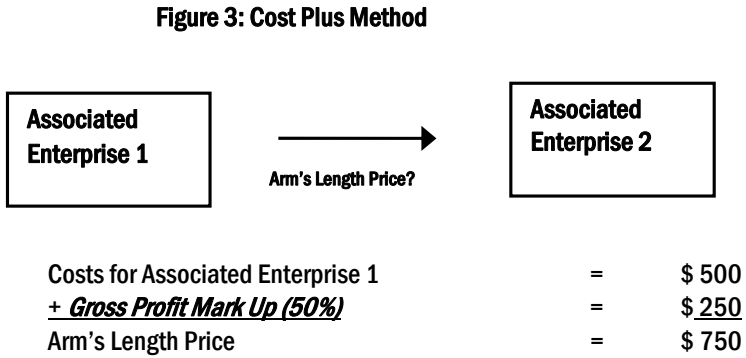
Figure 3: Cost Plus Method

Associated Enterprise 1

Arm's Length Price?

Associated Enterprise 2

| | | |
|---|---|---|
| Costs for Associated Enterprise 1 | = | \$ 500 |
| + Gross Profit Mark Up (50%) | = | \$ 250 |
| Arm's Length Price | = | \$ 750 |